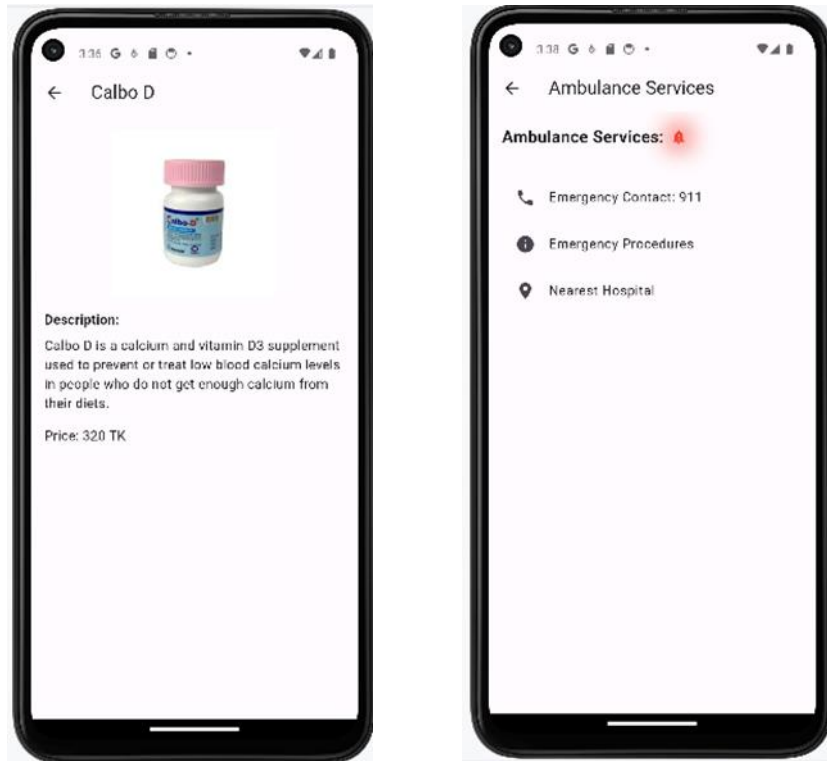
3:36 G

←   Calbo D

Calbo-D

Description:

Calbo D is a calcium and vitamin D3 supplement used to prevent or treat low blood calcium levels in people who do not get enough calcium from their diets.

Price: 320 TK

3:38 G

←   Ambulance Services

Ambulance Services:

Emergency Contact: 911

Emergency Procedures

Nearest Hospital